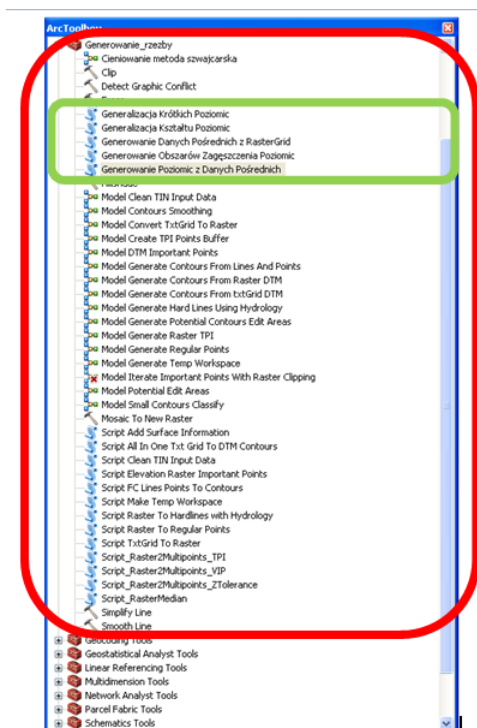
ArcToolbox
Generowanie_rzezby
Cieniowanie metoda szwajcarska
Clip
Detect Graphic Conflict
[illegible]
Generalizacja Krótkich Poziomic
Generalizacja Kształtu Poziomic
Generowanie Danych Pośrednich z RasterGrid
Generowanie Obszarów Zagęszczenia Poziomic
Generowanie Poziomic z Danych Pośrednich
Hillshade
Model Clean TIN Input Data
Model Contours Smoothing
Model Convert TxtGrid To Raster
Model Create TPI Points Buffer
Model DTM Important Points
Model Generate Contours From Lines And Points
Model Generate Contours From Raster DTM
Model Generate Contours From txtGrid DTM
Model Generate Hard Lines Using Hydrology
Model Generate Potential Contours Edit Areas
Model Generate Raster TPI
Model Generate Regular Points
Model Generate Temp Workspace
Model Iterate Important Points With Raster Clipping
Model Potential Edit Areas
Model Small Contours Classify
Mosaic To New Raster
Script Add Surface Information
Script All In One Txt Grid To DTM Contours
Script Clean TIN Input Data
Script Elevation Raster Important Points
Script FC Lines Points To Contours
Script Make Temp Workspace
Script Raster To Hardlines with Hydrology
Script Raster To Regular Points
Script TxtGrid To Raster
Script_Raster2Multipoints_TPI
Script_Raster2Multipoints_VIP
Script_Raster2Multipoints_ZTolerance
Script_RasterMedian
Simplify Line
Smooth Line
Geocoding Tools
Geostatistical Analyst Tools
Linear Referencing Tools
Multidimension Tools
Network Analyst Tools
Parcel Fabric Tools
Schematics Tools